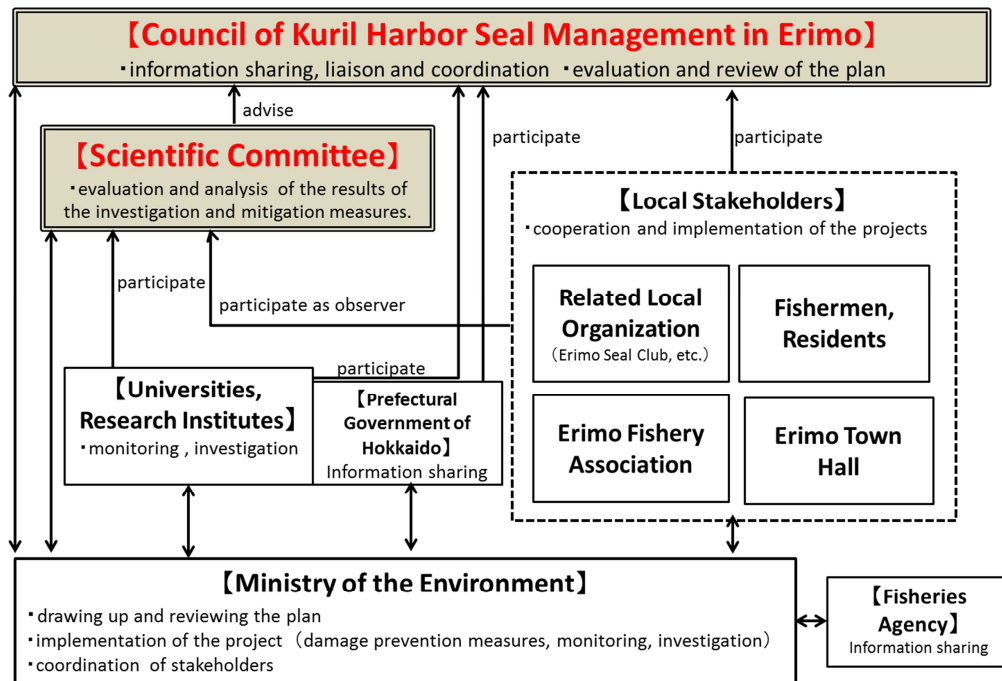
【Council of Kuril Harbor Seal Management in Erimo】
・information sharing, liaison and coordination ・evaluation and review of the plan

advise

participate

participate

【Scientific Committee】
・evaluation and analysis of the results of the investigation and mitigation measures.

【Local Stakeholders】
・cooperation and implementation of the projects

participate

participate as observer

Related Local Organization
(Erimo Seal Club, etc.)

Fishermen, Residents

participate

【Universities, Research Institutes】
・monitoring , investigation

【Prefectural Government of Hokkaido】
Information sharing

Erimo Fishery Association

Erimo Town Hall

【Ministry of the Environment】
・drawing up and reviewing the plan
・implementation of the project (damage prevention measures, monitoring, investigation)
・coordination of stakeholders

【Fisheries Agency】
Information sharing